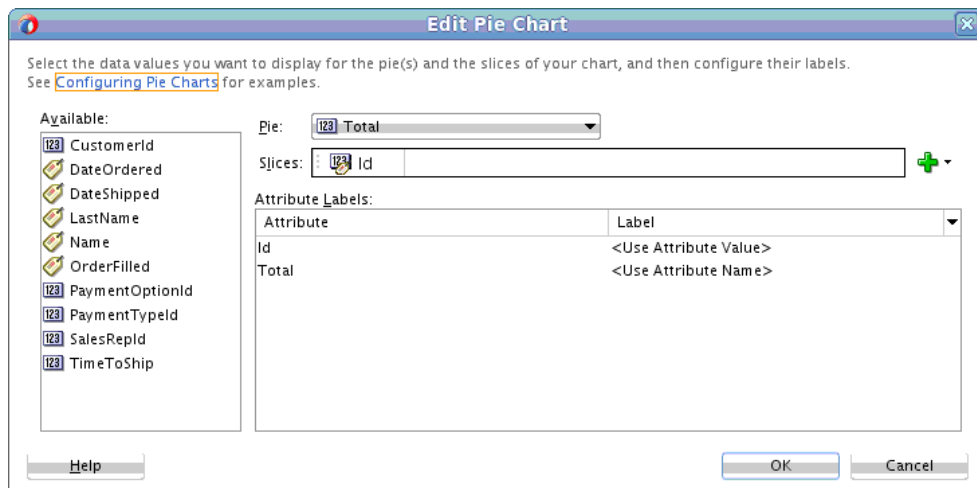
Edit Pie Chart

Select the data values you want to display for the pie(s) and the slices of your chart, and then configure their labels. See Configuring Pie Charts for examples.

Available:
123 CustomerId
DateOrdered
DateShipped
LastName
Name
OrderFilled
123 PaymentOptionId
123 PaymentTypeId
123 SalesRepId
123 TimeToShip

Pie: 123 Total

Slices: Id

Attribute Labels:

| Attribute | Label |
|---|---|
| Id | <Use Attribute Value> |
| Total | <Use Attribute Name> |

Help

OK

Cancel